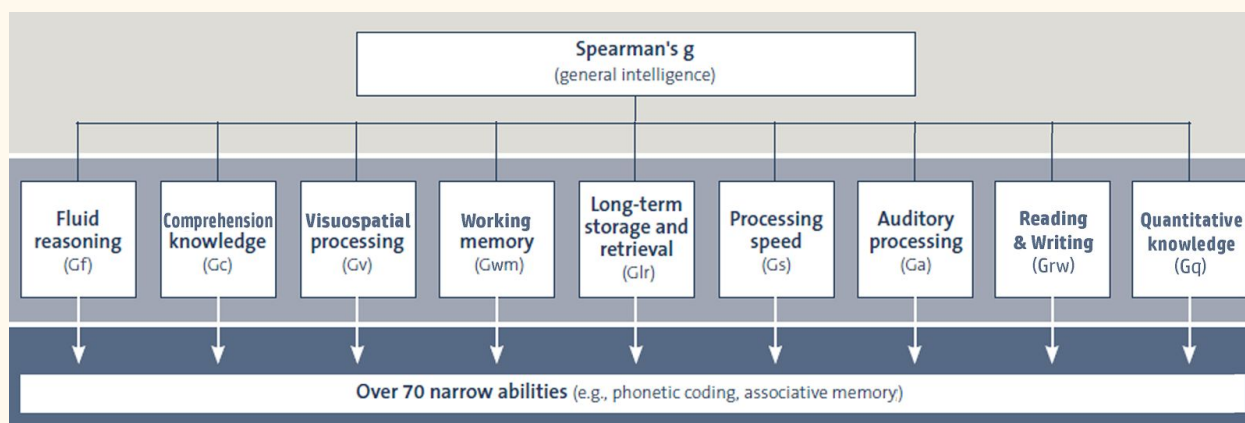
Spearman's g
(general intelligence)

Fluid reasoning (Gf)

Comprehension knowledge (Gc)

Visuospatial processing (Gv)

Working memory (Gwm)

Long-term storage and retrieval (Glr)

Processing speed (Gs)

Auditory processing (Ga)

Reading & Writing (Grw)

Quantitative knowledge (Gq)

Over 70 narrow abilities (e.g., phonetic coding, associative memory)